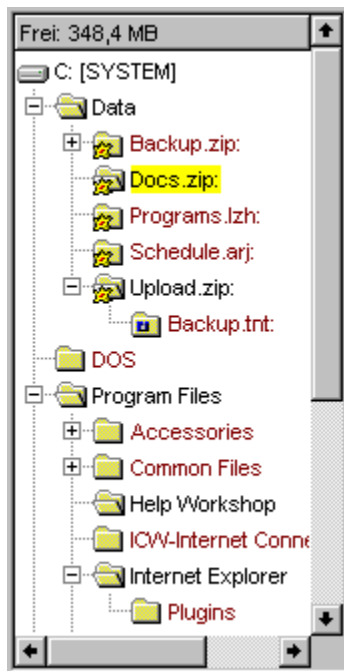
Frei: 348,4 MB

C: [SYSTEM]
Data
Backup.zip:
Docs.zip:
Programs.lzh:
Schedule.arj:
Upload.zip:
Backup.tnt:
DOS
Program Files
Accessories
Common Files
Help Workshop
ICW-Internet Conne
Internet Explorer
Plugins